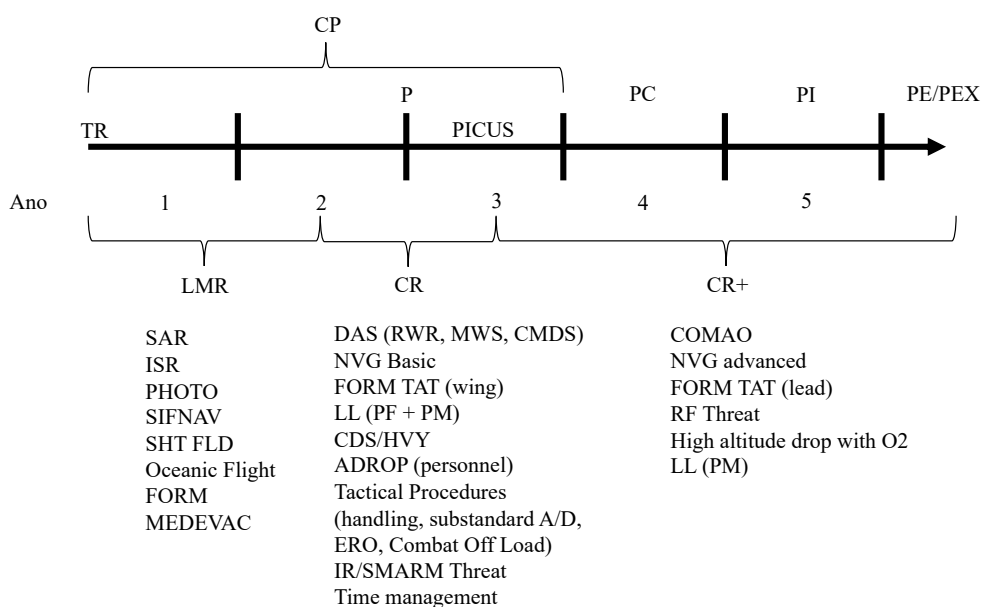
CP

P

PC

PI

PE/PEX

TR

PICUS

Ano 1 2 3 4 5

LMR

CR

CR+

SAR
ISR
PHOTO
SIFNAV
SHT FLD
Oceanic Flight
FORM
MEDEVAC

DAS (RWR, MWS, CMDS)
NVG Basic
FORM TAT (wing)
LL (PF + PM)
CDS/HVY
ADROP (personnel)
Tactical Procedures (handling, substandard A/D, ERO, Combat Off Load)
IR/SMARM Threat
Time management

COMAO
NVG advanced
FORM TAT (lead)
RF Threat
High altitude drop with O2
LL (PM)